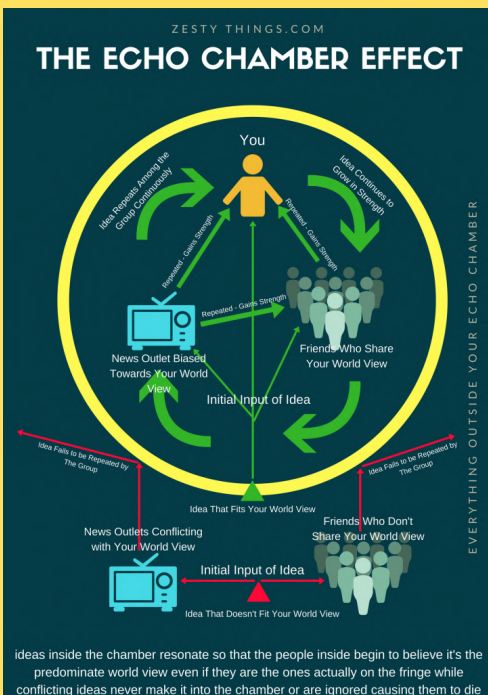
ZESTY THINGS.COM

THE ECHO CHAMBER EFFECT

You

Idea Repeats Among the Group Continuously

Idea Continues to Grow in Strength

Repeated - Gains Strength

Repeated - Gains Strength

Repeated - Gains Strength

News Outlet Biased Towards Your World View

Friends Who Share Your World View

Initial Input of Idea

Idea That Fits Your World View

Idea Fails to be Repeated by The Group

Idea Fails to be Repeated by The Group

News Outlets Conflicting with Your World View

Friends Who Don't Share Your World View

Initial Input of Idea

Idea That Doesn't Fit Your World View

EVERYTHING OUTSIDE YOUR ECHO CHAMBER

ideas inside the chamber resonate so that the people inside begin to believe it's the predominate world view even if they are the ones actually on the fringe while conflicting ideas never make it into the chamber or are ignored causing them to die